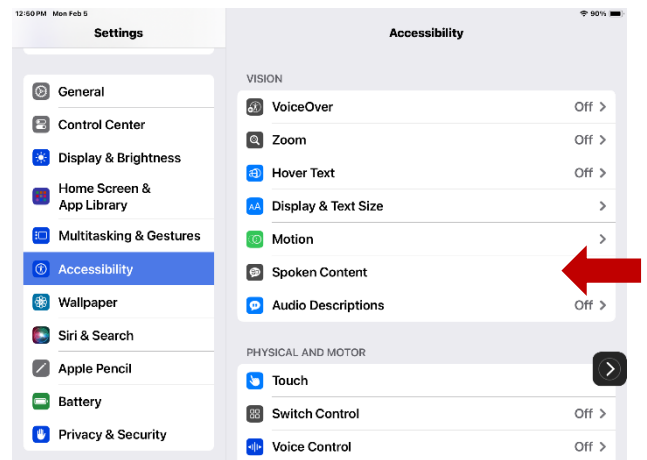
12:50 PM Mon Feb 5

90%

Settings

General
Control Center
Display & Brightness
Home Screen & App Library
Multitasking & Gestures
Accessibility
Wallpaper
Siri & Search
Apple Pencil
Battery
Privacy & Security

Accessibility

VISION

VoiceOver Off
Zoom Off
Hover Text Off
Display & Text Size
Motion
Spoken Content
Audio Descriptions Off

PHYSICAL AND MOTOR

Touch
Switch Control Off
Voice Control Off